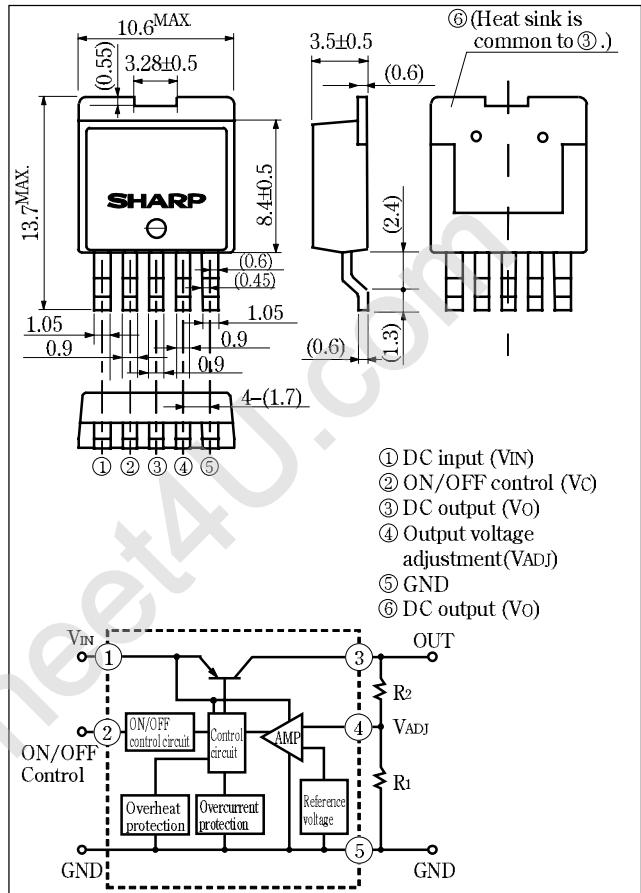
$10.6^{MAX.}$
(0.55)
3.28±0.5
$13.7^{MAX.}$
SHARP
8.4±0.5
(0.6)
(0.45)
1.05
1.05
0.9
0.9
0.9
4−(1.7)
① ② ③ ④ ⑤
3.5±0.5
(0.6)
(2.4)
(1.3)
(0.6)
⑥(Heat sink is common to ③.)

① DC input (VIN)
② ON/OFF control (VC)
③ DC output (VO)
④ Output voltage adjustment(VADJ)
⑤ GND
⑥ DC output (VO)

VIN
①
②
ON/OFF Control
GND
ON/OFF control circuit
Control circuit
AMP
Overheat protection
Overcurrent protection
Reference voltage
③
④
⑤
OUT
R2
VADJ
R1
GND

heet4U.com